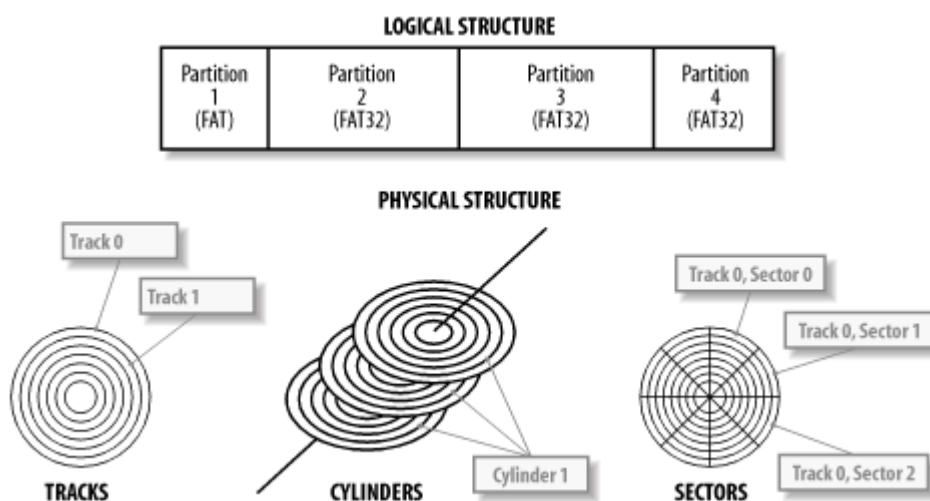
LOGICAL STRUCTURE

| Partition 1 (FAT) | Partition 2 (FAT32) | Partition 3 (FAT32) | Partition 4 (FAT32) |
|---|---|---|---|

PHYSICAL STRUCTURE

Track 0

Track 1

TRACKS

Cylinder 1

CYLINDERS

Track 0, Sector 0

Track 0, Sector 1

Track 0, Sector 2

SECTORS